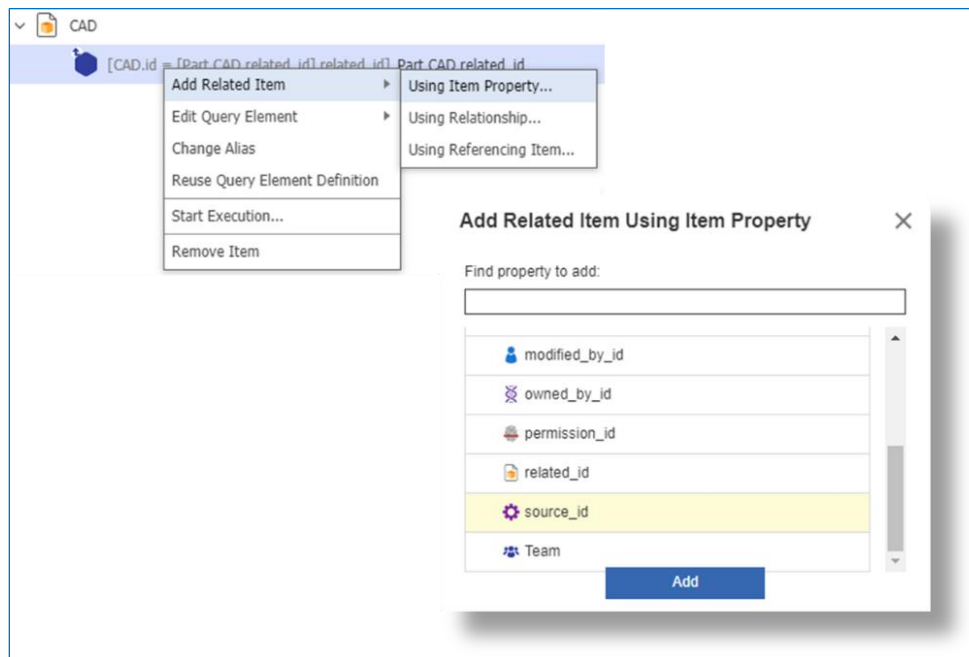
CAD

[CAD.id = [Part CAD related_id] related_id] Part CAD related_id

Add Related Item
Edit Query Element
Change Alias
Reuse Query Element Definition
Start Execution...
Remove Item

Using Item Property...
Using Relationship...
Using Referencing Item...

Add Related Item Using Item Property

Find property to add:

modified_by_id
owned_by_id
permission_id
related_id
source_id
Team

Add